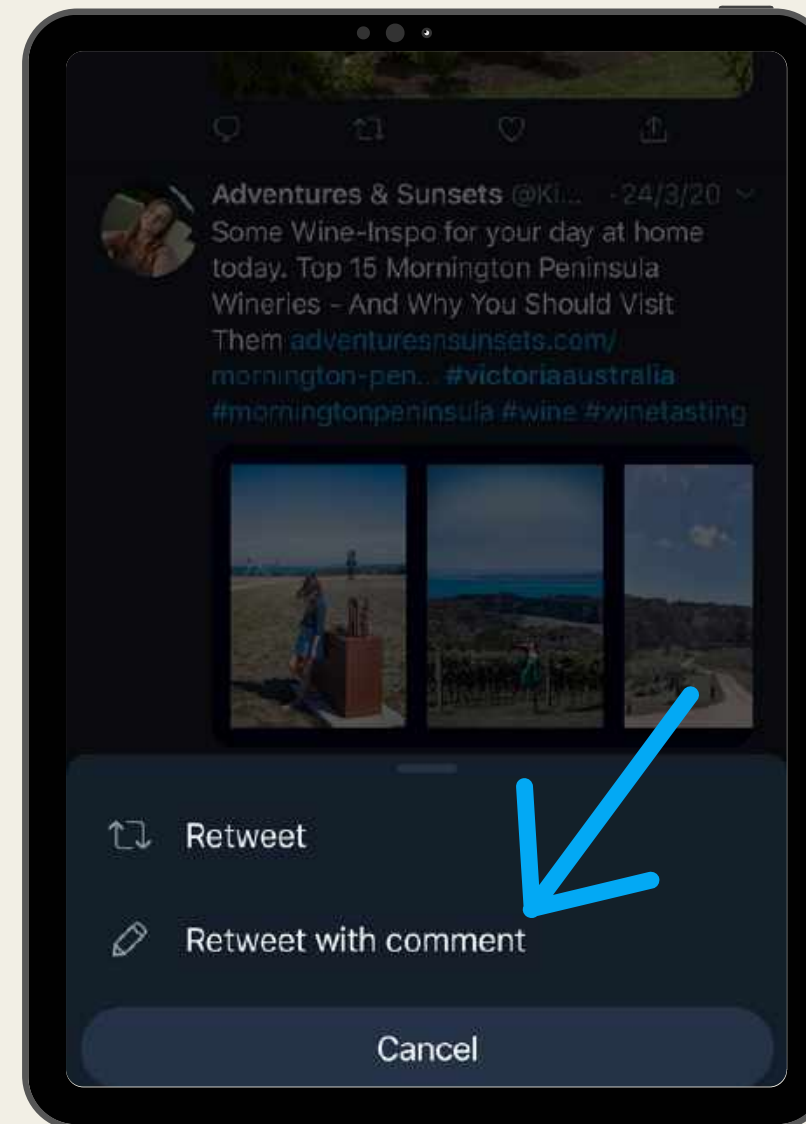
Adventures & Sunsets @Ki... · 24/3/20

Some Wine-Inspo for your day at home today. Top 15 Mornington Peninsula Wineries - And Why You Should Visit Them adventuresnsunsets.com/mornington-pen... #victoriaaustralia #morningtonpeninsula #wine #winetasting

Retweet

Retweet with comment

Cancel